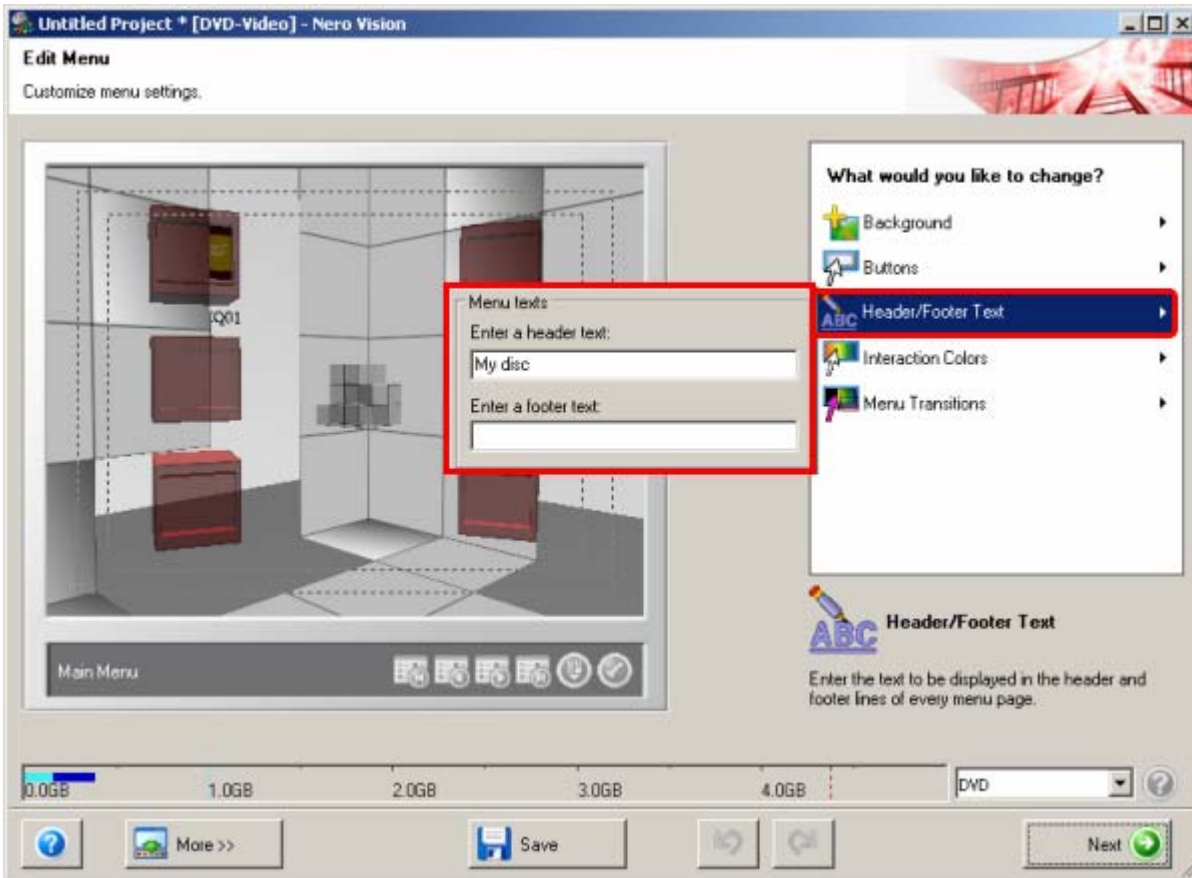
Untitled Project * [DVD-Video] - Nero Vision

Edit Menu

Customize menu settings.

Q01

Menu texts

Enter a header text:

My disc

Enter a footer text:

Main Menu

What would you like to change?

Background

Buttons

Header/Footer Text

Interaction Colors

Menu Transitions

Header/Footer Text

Enter the text to be displayed in the header and footer lines of every menu page.

0.0GB 1.0GB 2.0GB 3.0GB 4.0GB

DVD

More >>

Save

Next